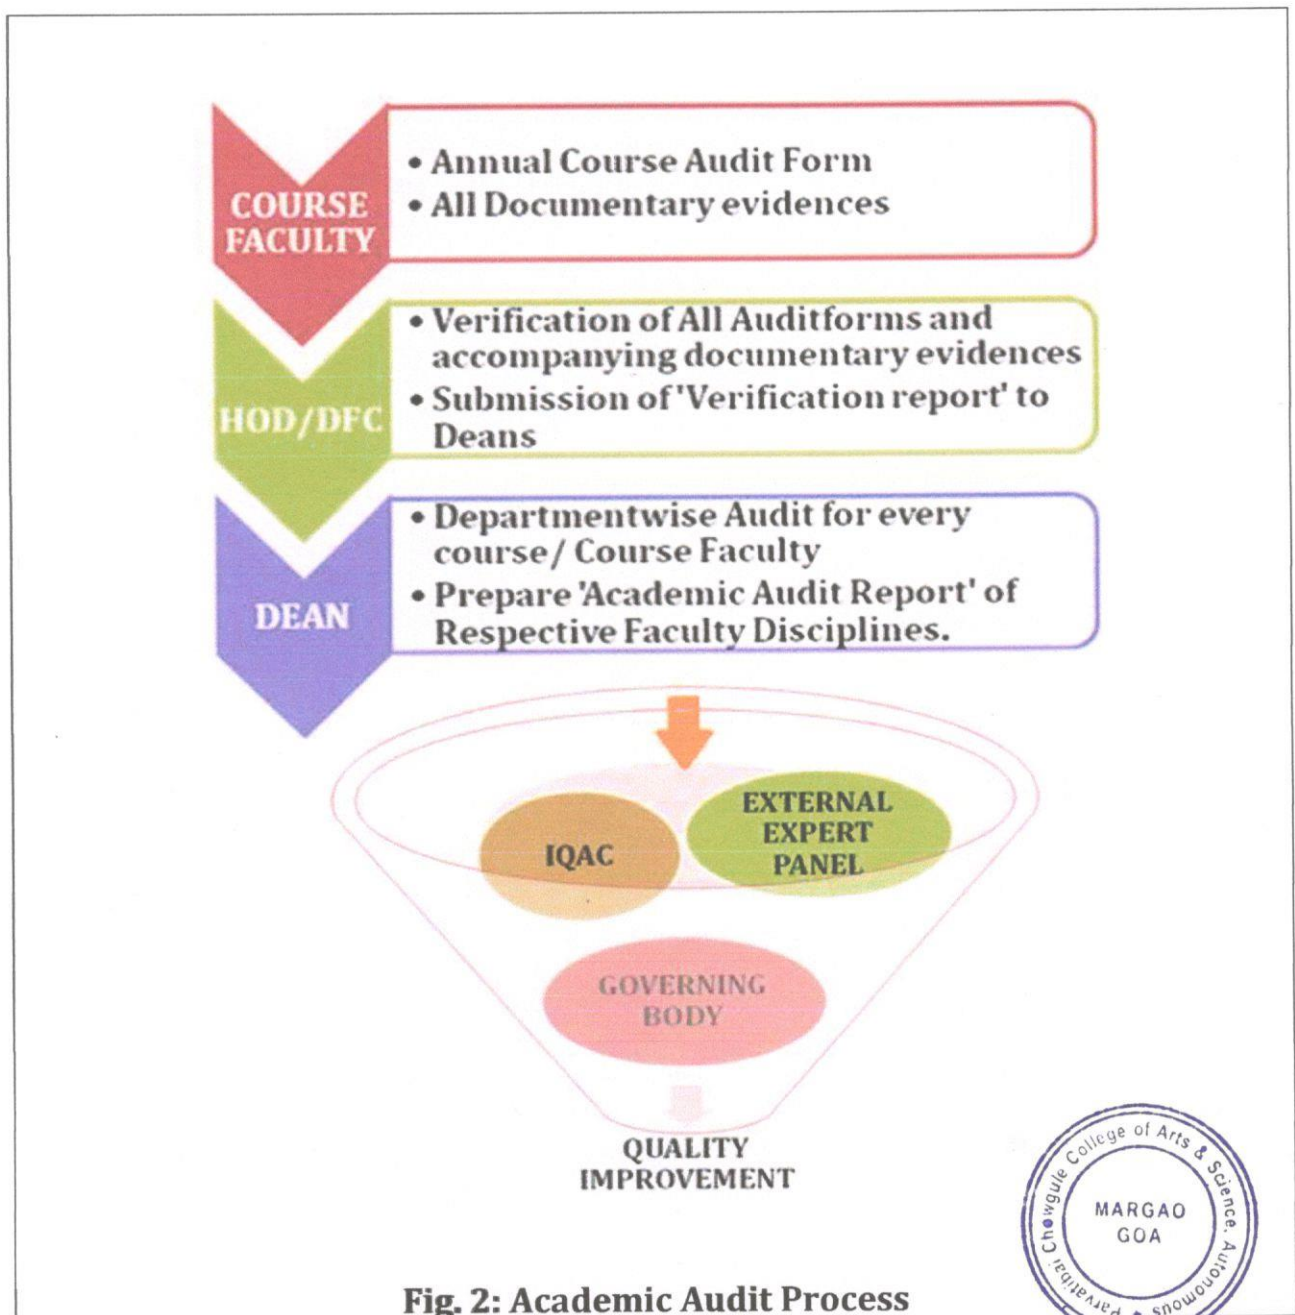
COURSE FACULTY

• Annual Course Audit Form
• All Documentary evidences

HOD/DFC

• Verification of All Auditforms and accompanying documentary evidences
• Submission of 'Verification report' to Deans

DEAN

• Departmentwise Audit for every course/ Course Faculty
• Prepare 'Academic Audit Report' of Respective Faculty Disciplines.

IQAC

EXTERNAL EXPERT PANEL

GOVERNING BODY

QUALITY IMPROVEMENT

Parvatibai Chowgule College of Arts & Science, Autonomous
MARGAO GOA

Fig. 2: Academic Audit Process